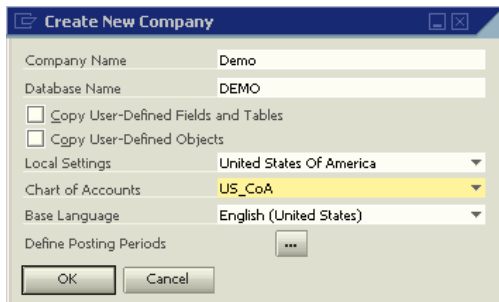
Create New Company

Company Name Demo
Database Name DEMO
Copy User-Defined Fields and Tables
Copy User-Defined Objects
Local Settings United States Of America
Chart of Accounts US_CoA
Base Language English (United States)
Define Posting Periods ...

OK Cancel